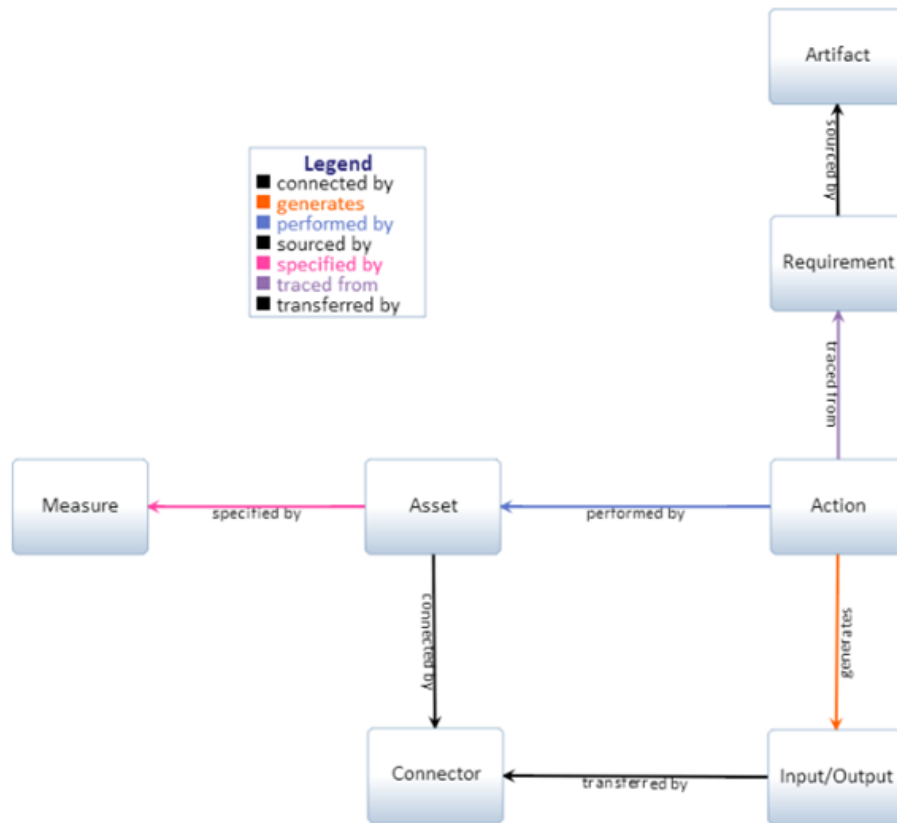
Artifact

Legend
connected by
generates
performed by
sourced by
specified by
traced from
transferred by

sourced by

Requirement

traced from

Measure

specified by

Asset

performed by

Action

connected by

generates

Connector

transferred by

Input/Output